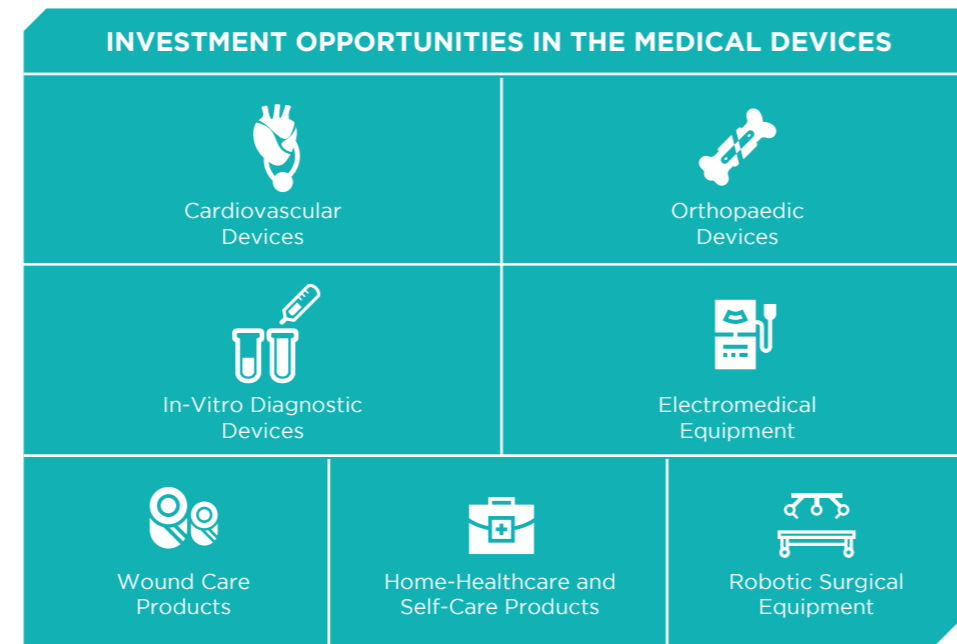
INVESTMENT OPPORTUNITIES IN THE MEDICAL DEVICES

Cardiovascular Devices

Orthopaedic Devices

In-Vitro Diagnostic Devices

Electromedical Equipment

Wound Care Products

Home-Healthcare and Self-Care Products

Robotic Surgical Equipment